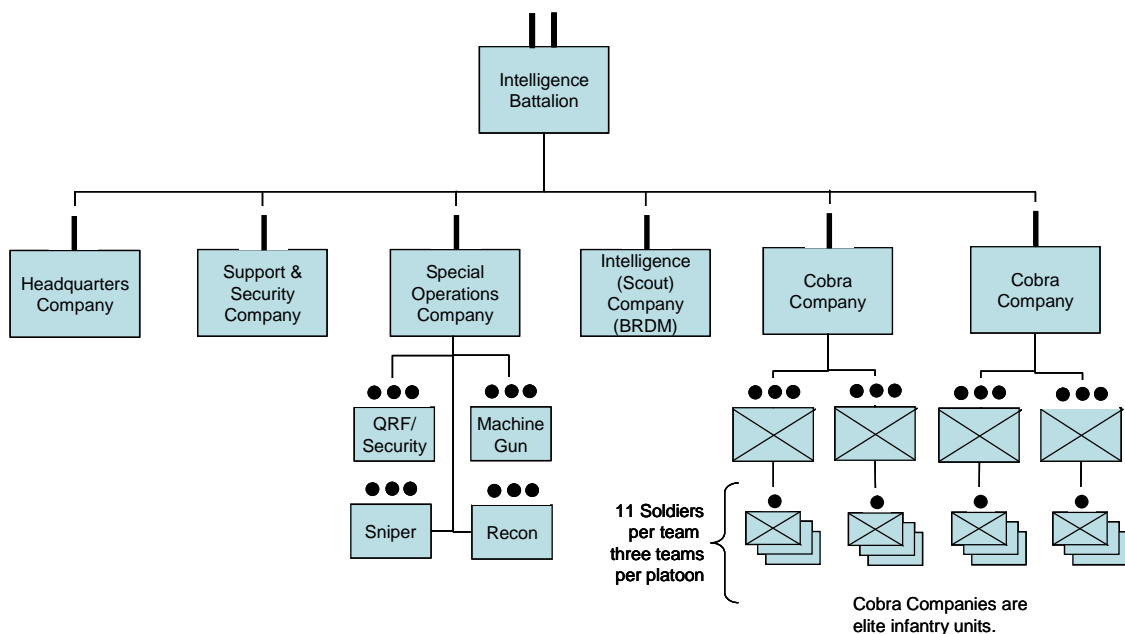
Intelligence Battalion

Headquarters Company

Support & Security Company

Special Operations Company

Intelligence (Scout) Company (BRDM)

Cobra Company

Cobra Company

QRF/ Security

Machine Gun

Sniper

Recon

11 Soldiers per team three teams per platoon

Cobra Companies are elite infantry units.